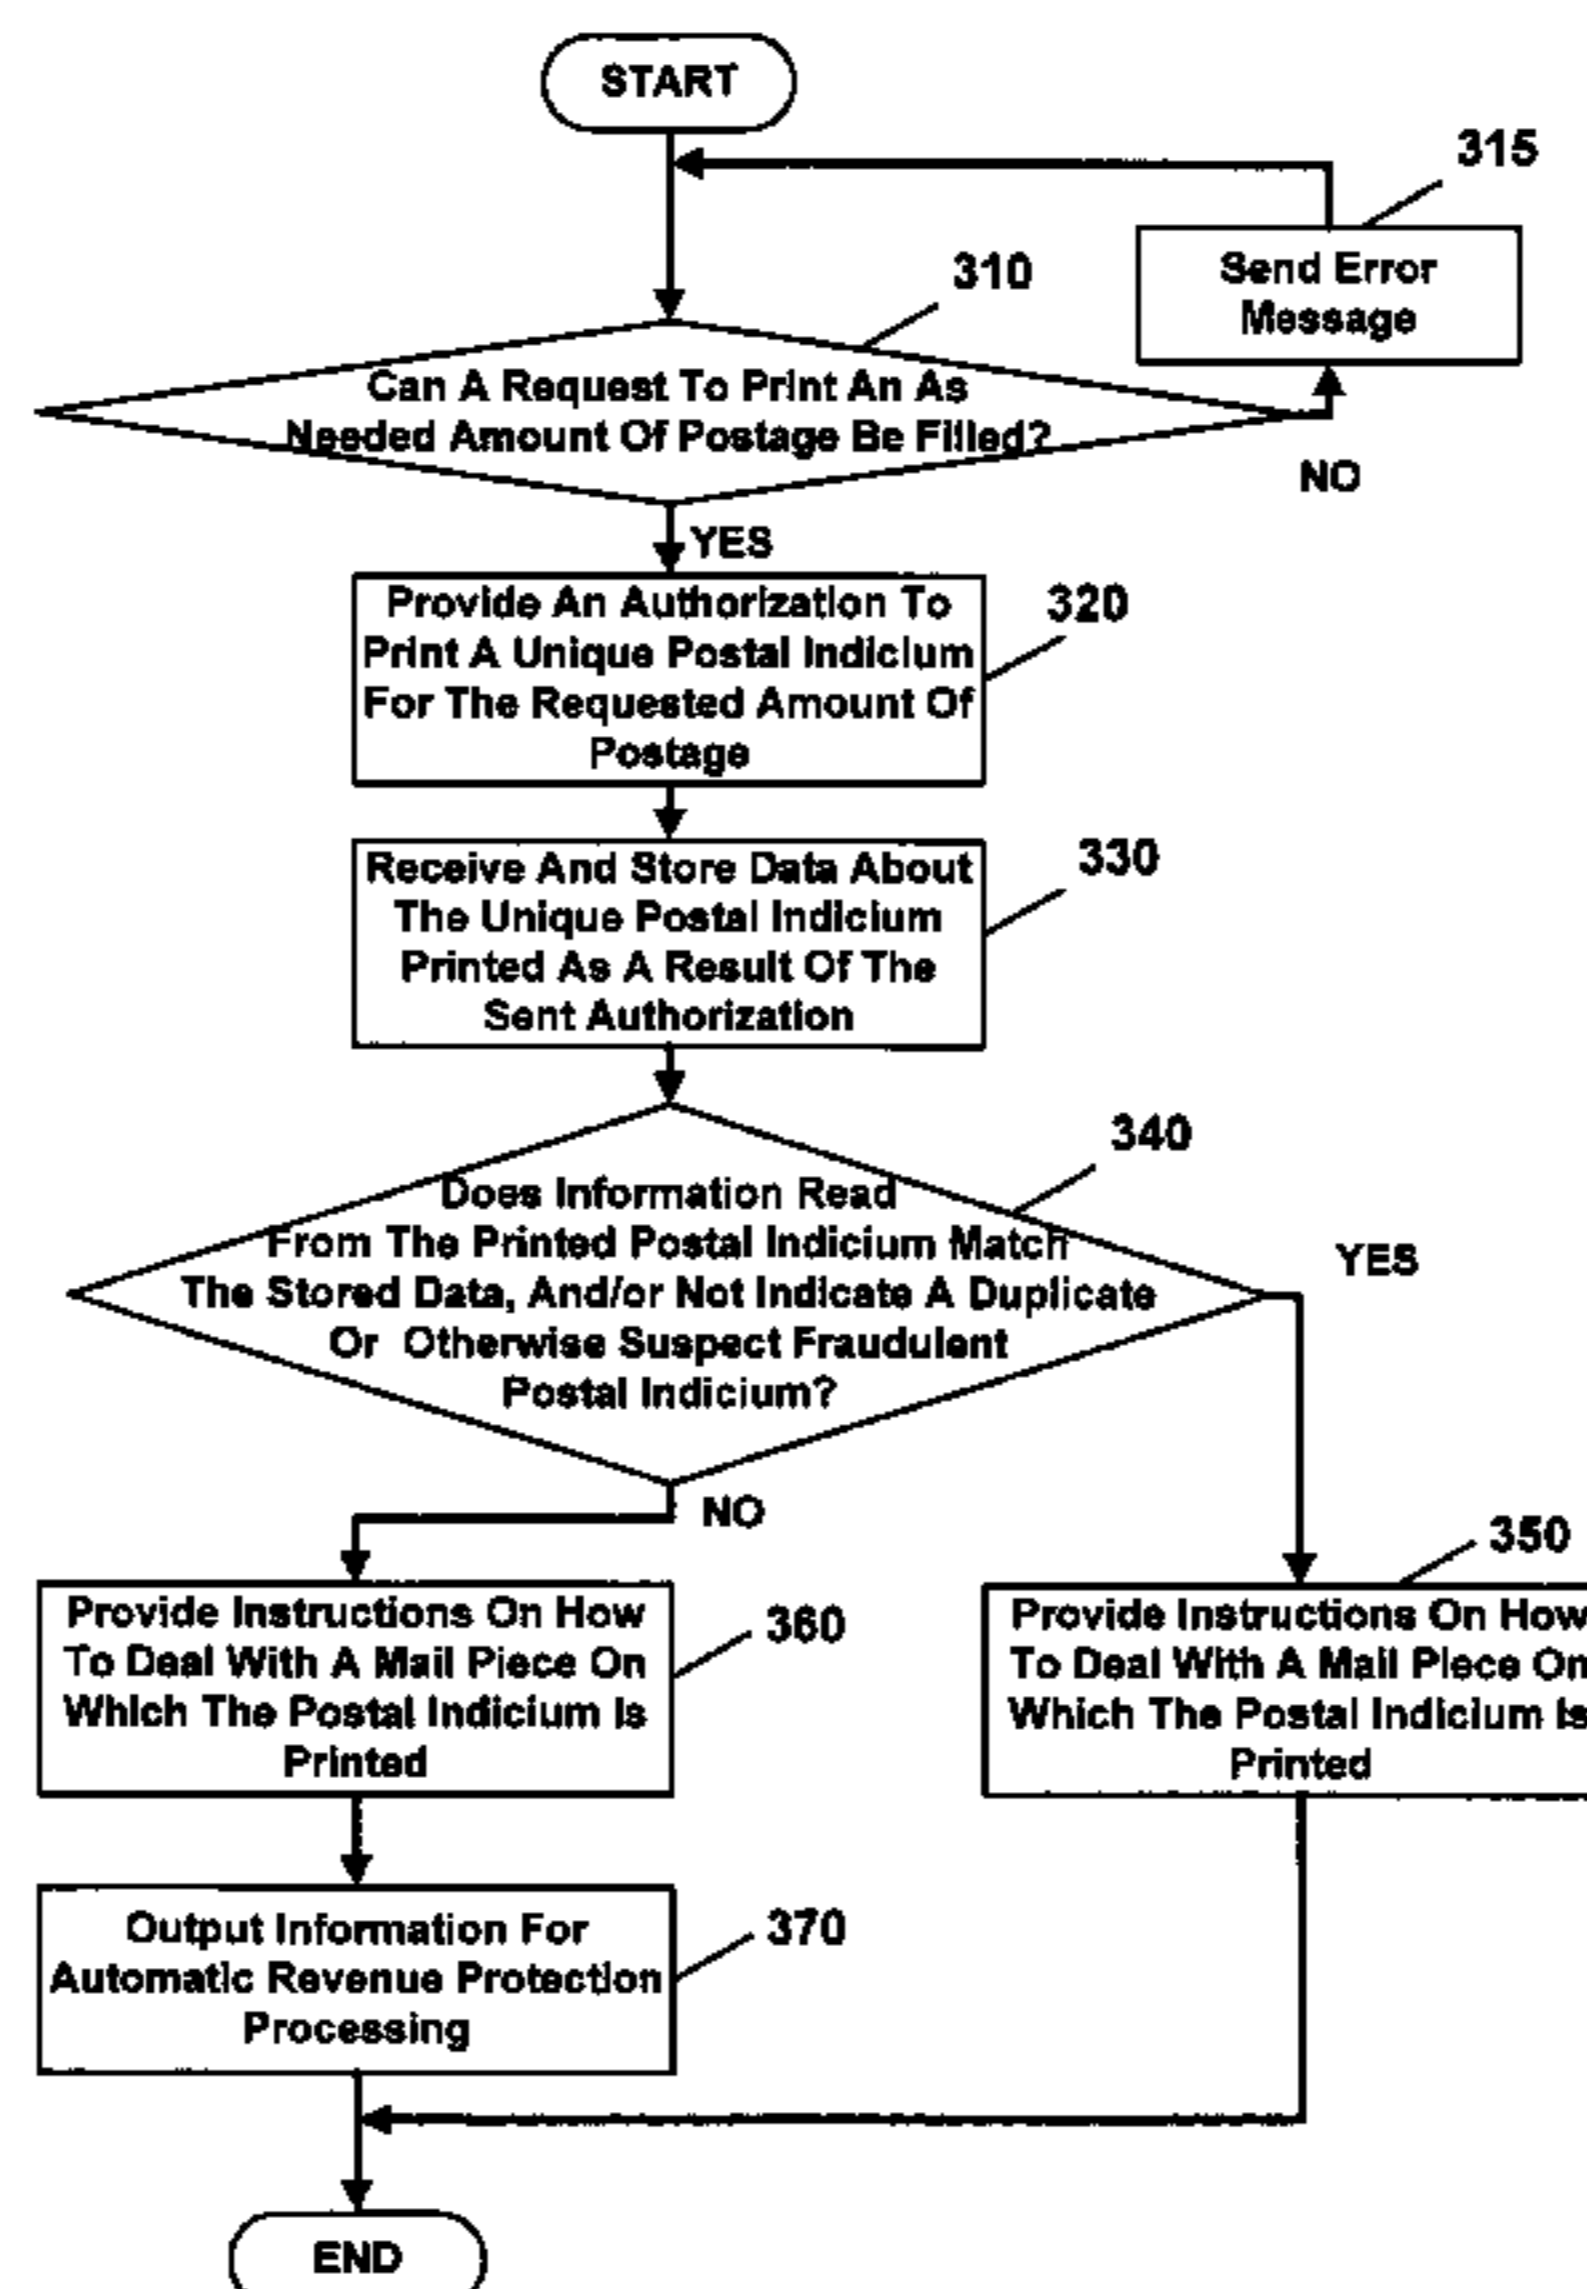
START

315

Send Error Message

310

Can A Request To Print An As Needed Amount Of Postage Be Filled?

NO

YES

Provide An Authorization To Print A Unique Postal Indicium For The Requested Amount Of Postage

320

Receive And Store Data About The Unique Postal Indicium Printed As A Result Of The Sent Authorization

330

340

Does Information Read From The Printed Postal Indicium Match The Stored Data, And/or Not Indicate A Duplicate Or Otherwise Suspect Fraudulent Postal Indicium?

YES

NO

350

Provide Instructions On How To Deal With A Mail Piece On Which The Postal Indicium Is Printed

360

Provide Instructions On How To Deal With A Mail Piece On Which The Postal Indicium Is Printed

Output Information For Automatic Revenue Protection Processing

370

END